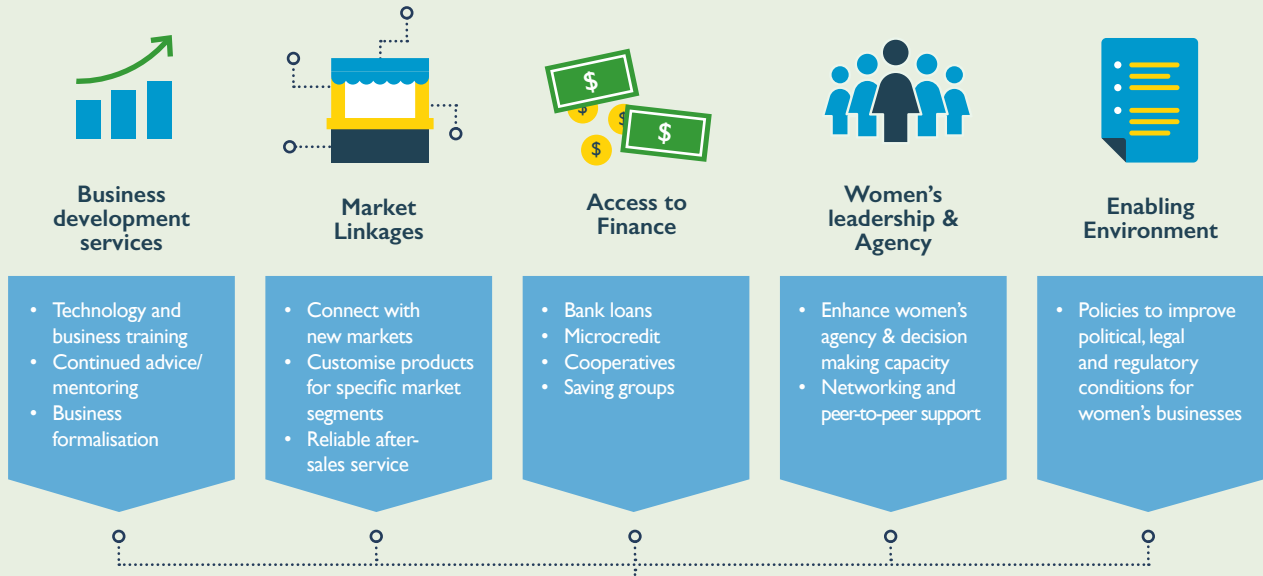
Business development services

- Technology and business training
- Continued advice/ mentoring
- Business formalisation

Market Linkages

- Connect with new markets
- Customise products for specific market segments
- Reliable after-sales service

$ $ $ $

Access to Finance

- Bank loans
- Microcredit
- Cooperatives
- Saving groups

Women's leadership & Agency

- Enhance women's agency & decision making capacity
- Networking and peer-to-peer support

Enabling Environment

- Policies to improve political, legal and regulatory conditions for women's businesses